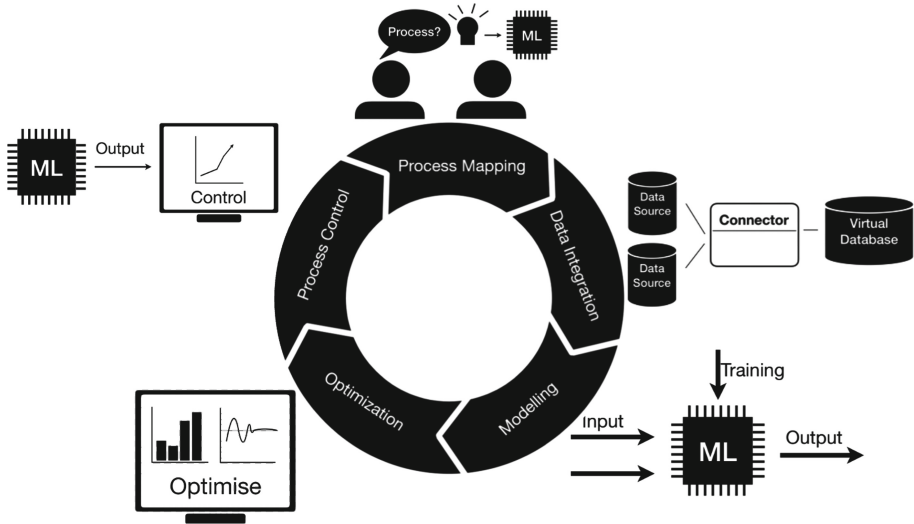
Process?

ML

ML

Output

Control

Process Mapping

Data Integration

Modelling

Optimization

Process Control

Data Source

Data Source

Connector

Virtual Database

Training

Input

ML

Output

Optimise